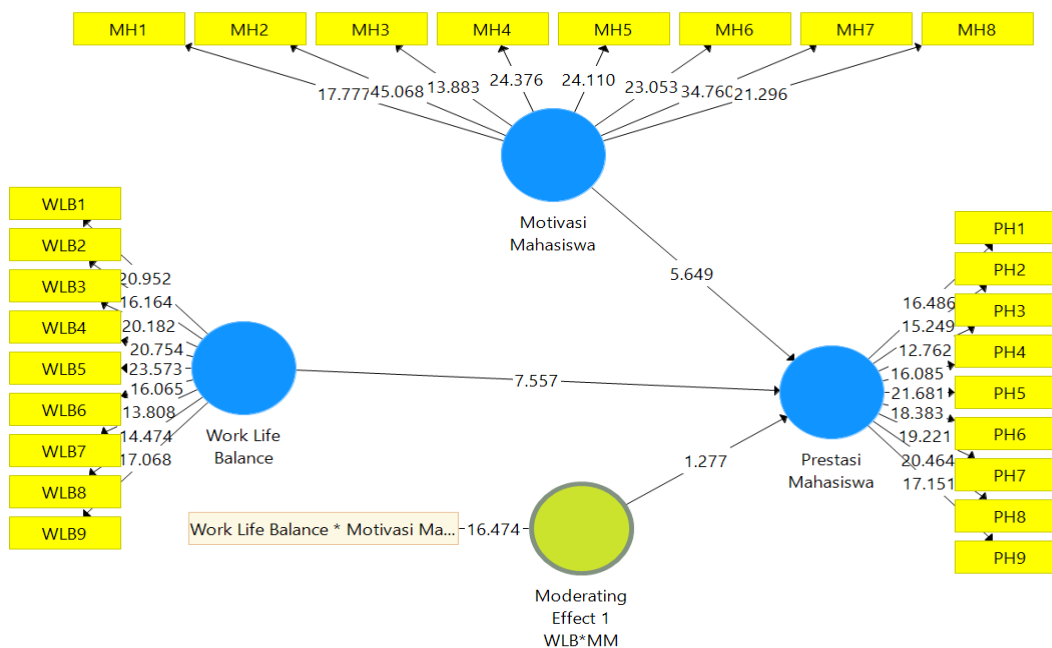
MH1
MH2
MH3
MH4
MH5
MH6
MH7
MH8

17.777
45.068
13.883
24.376
24.110
23.053
34.760
21.296

Motivasi Mahasiswa

WLB1
WLB2
WLB3
WLB4
WLB5
WLB6
WLB7
WLB8
WLB9

20.952
16.164
20.182
20.754
23.573
16.065
13.808
14.474
17.068

Work Life Balance

5.649

7.557

PH1
PH2
PH3
PH4
PH5
PH6
PH7
PH8
PH9

16.486
15.249
12.762
16.085
21.681
18.383
19.221
20.464
17.151

Prestasi Mahasiswa

1.277

Work Life Balance * Motivasi Ma...
16.474

Moderating Effect 1 WLB*MM